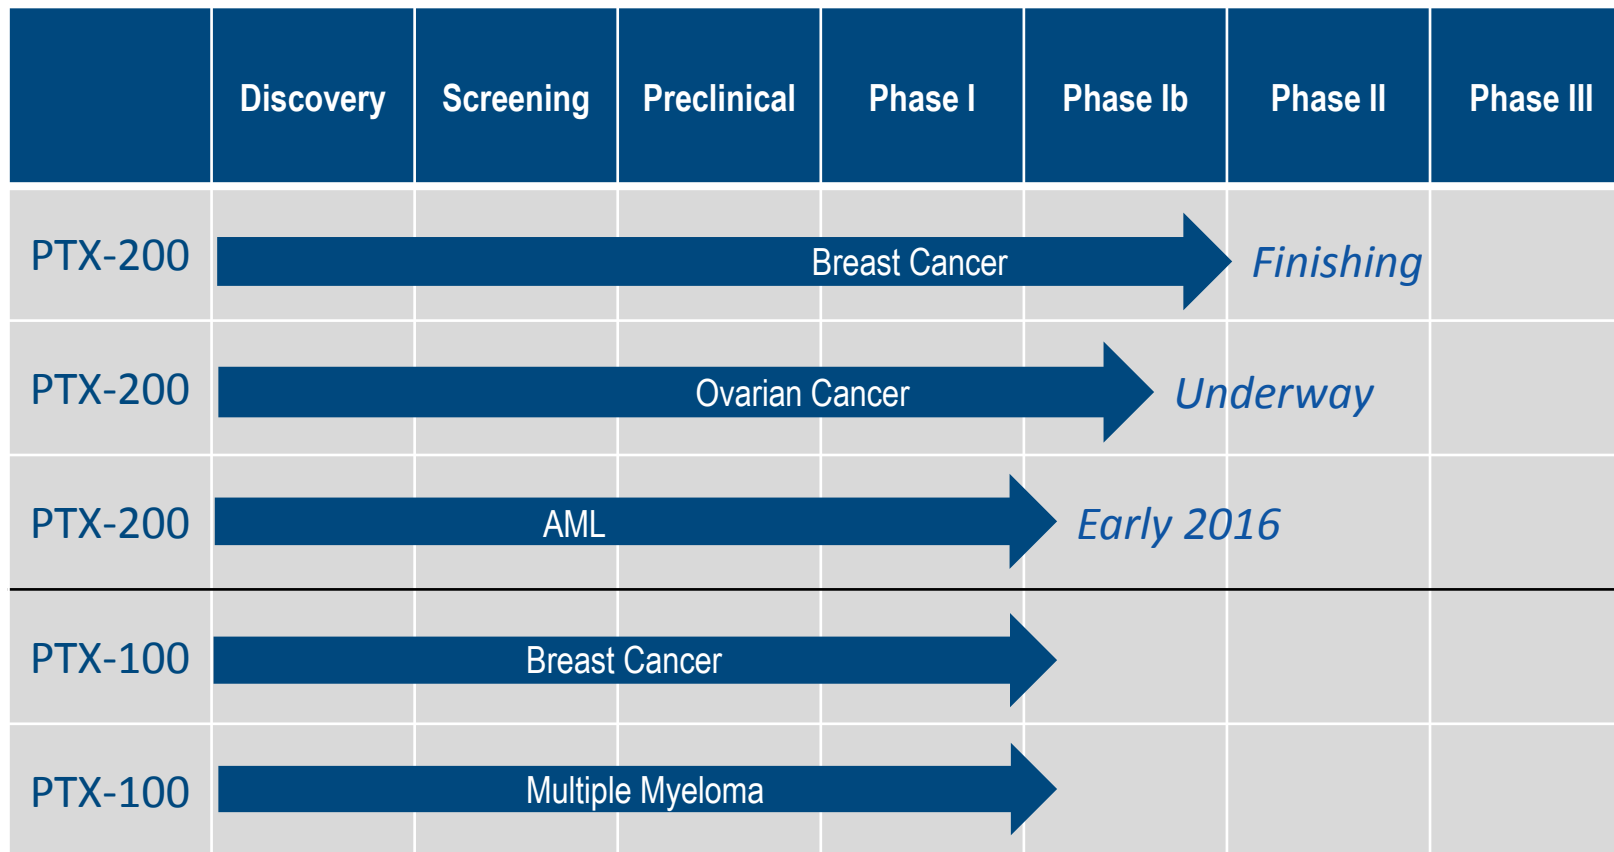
| | Discovery | Screening | Preclinical | Phase I | Phase Ib | Phase II | Phase III |
|---|---|---|---|---|---|---|---|
| PTX-200 | Breast Cancer | | | | | Finishing | |
| PTX-200 | Ovarian Cancer | | | | | Underway | |
| PTX-200 | AML | | | | Early 2016 | | |
| PTX-100 | Breast Cancer | | | | | | |
| PTX-100 | Multiple Myeloma | | | | | | |